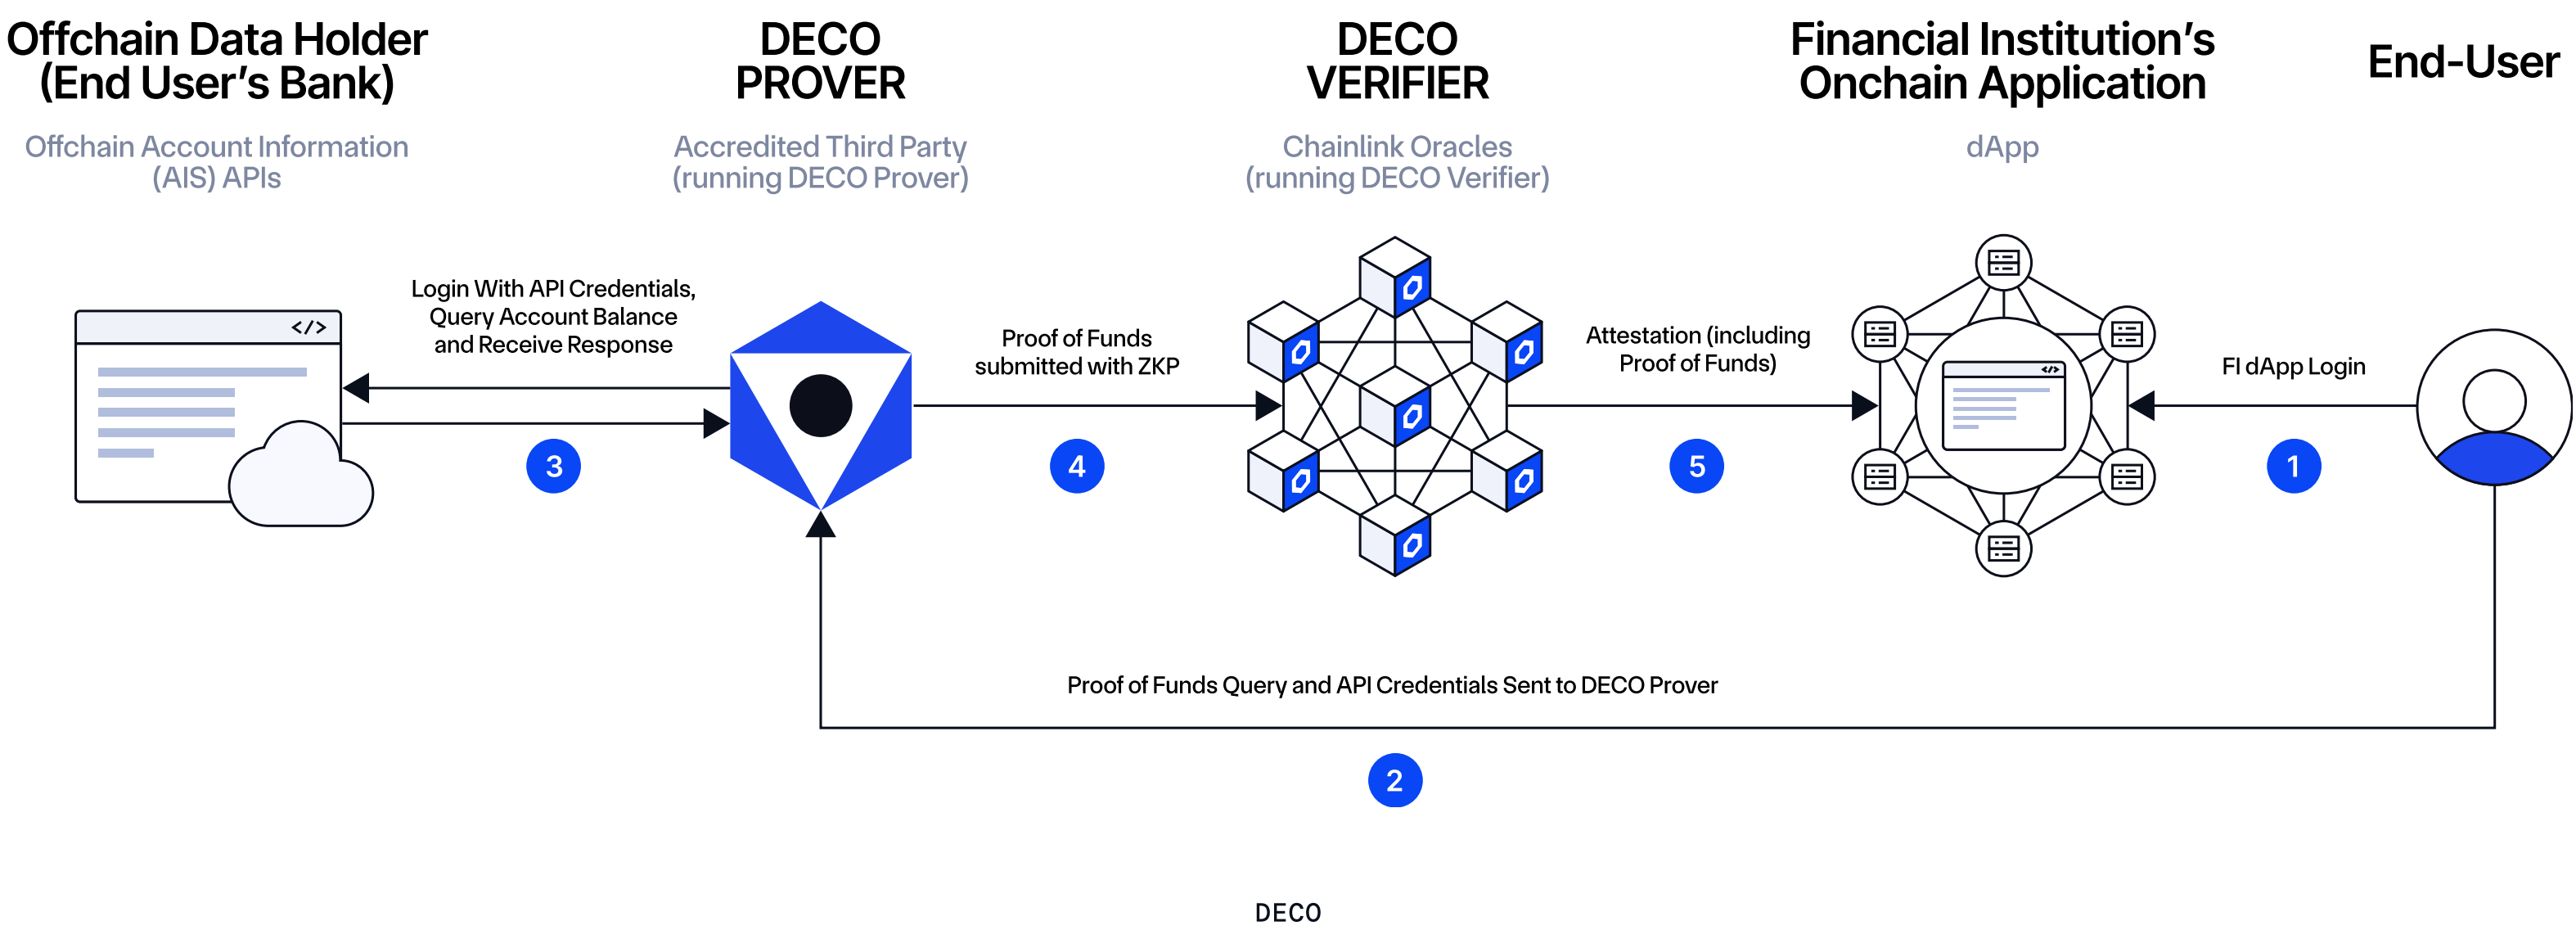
Offchain Data Holder (End User's Bank)

Offchain Account Information (AIS) APIs

DECO PROVER

Accredited Third Party (running DECO Prover)

DECO VERIFIER

Chainlink Oracles (running DECO Verifier)

Financial Institution's Onchain Application

dApp

End-User

</>

Login With API Credentials, Query Account Balance and Receive Response

3

Proof of Funds submitted with ZKP

4

Attestation (including Proof of Funds)

5

FI dApp Login

1

Proof of Funds Query and API Credentials Sent to DECO Prover

2

DECO